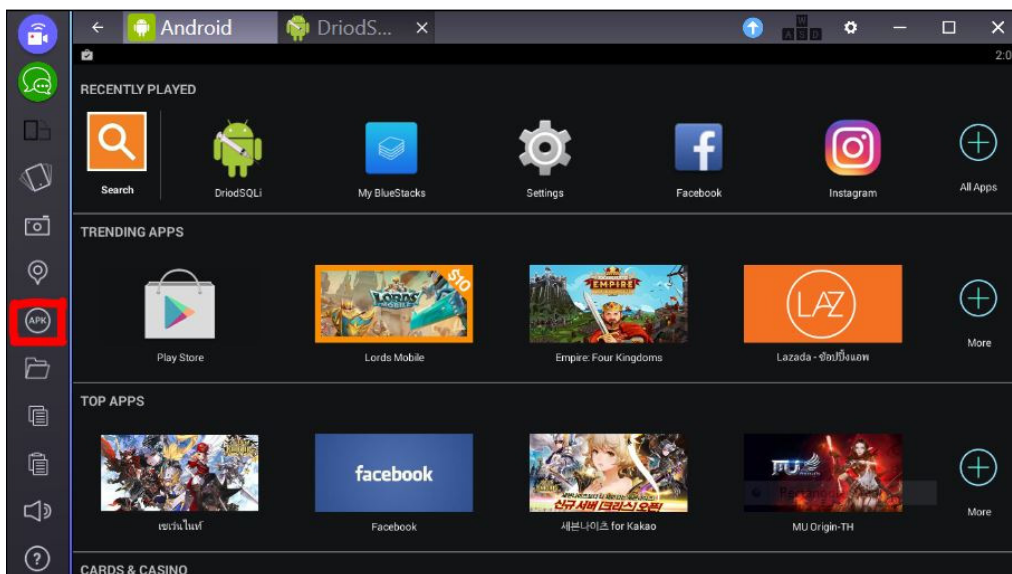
Android
DriodS...
W
A S D
2:0

RECENTLY PLAYED

Search
DriodSQLi
My BlueStacks
Settings
Facebook
Instagram
All Apps

TRENDING APPS

Play Store
LORDS
Lords Mobile
EMPIRE
Empire: Four Kingdoms
LAZ
Lazada - ช้อปปิ้งแอพ
More

TOP APPS

เซเว่นไนท์
facebook
Facebook
세븐나이츠 for Kakao
MU
MU Origin-TH
More

CARDS & CASINO

APK
?